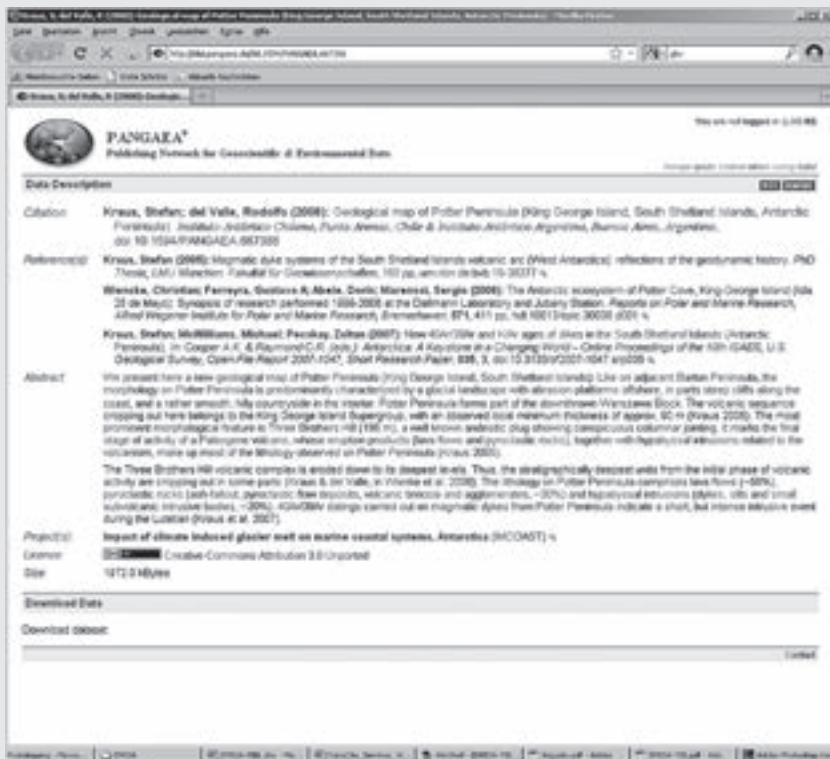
PANGAEA®
Publishing Network for Geoscientific & Environmental Data

You are not logged in

Data Description

Citation: Kraus, Stefan; del Valle, Rodolfo (2008): Geological map of Potter Peninsula (King George Island, South Shetland Islands, Antarctic Peninsula). Instituto Antártico Chileno, Punta Arenas, Chile & Instituto Antártico Argentino, Buenos Aires, Argentina, doi:10.1594/PANGAEA.667386

Reference(s): Kraus, Stefan (2005): Magmatic dyke systems of the South Shetland Islands volcanic arc (West Antarctica): reflections of the geodynamic history. PhD Thesis, LMU München: Fakultät für Geowissenschaften, 160 pp

Wiencke, Christian; Ferreyra, Gustavo A; Abele, Doris; Marenssi, Sergio (2008): The Antarctic ecosystem of Potter Cove, King-George Island (Isla 25 de Mayo): Synopsis of research performed 1999-2006 at the Dallmann Laboratory and Jubany Station. Reports on Polar and Marine Research, Alfred Wegener Institute for Polar and Marine Research, Bremerhaven, 571, 411 pp

Kraus, Stefan; McWilliams, Michael; Pecskay, Zoltan (2007): New 40Ar/39Ar and K/Ar ages of dikes in the South Shetland Islands (Antarctic Peninsula). In: Cooper A.K. & Raymond C.R. (eds.): Antarctica: A Keystone in a Changing World – Online Proceedings of the 10th ISAES, U.S. Geological Survey, Open-File Report 2007-1047, Short Research Paper, 038, 5, doi:10.3133/of2007-1047.srp038

Abstract: We present here a new geological map of Potter Peninsula (King George Island, South Shetland Islands). Like on adjacent Barton Peninsula, the morphology on Potter Peninsula is predominantly characterized by a glacial landscape with abrasion platforms offshore, in parts steep cliffs along the coast, and a rather smooth, hilly countryside in the interior. Potter Peninsula forms part of the downthrown Warszawa Block. The volcanic sequence cropping out here belongs to the King George Island Supergroup, with an observed local minimum thickness of approx. 90 m (Kraus 2005). The most prominent morphological feature is Three Brothers Hill (196 m), a well known andesitic plug showing conspicuous columnar jointing. It marks the final stage of activity of a Paleogene volcano, whose eruption products (lava flows and pyroclastic rocks), together with hypabyssal intrusions related to the volcanism, make up most of the lithology observed on Potter Peninsula (Kraus 2005).

The Three Brothers Hill volcanic complex is eroded down to its deepest levels. Thus, the stratigraphically deepest units from the initial phase of volcanic activity are cropping out in some parts (Kraus & del Valle, in Wiencke et al. 2008). The lithology on Potter Peninsula comprises lava flows (~50%), pyroclastic rocks (ash-fallout, pyroclastic flow deposits, volcanic breccia and agglomerates, ~20%) and hypabyssal intrusions (dykes, sills and small subvolcanic intrusive bodies, ~30%). 40Ar/39Ar dating carried out on magmatic dykes from Potter Peninsula indicate a short, but intense intrusive event during the Lutetian (Kraus et al. 2007).

Project(s): Impact of climate induced glacier melt on marine coastal systems, Antarctica (IMCOAST)

License: Creative Commons Attribution 3.0 Unported

Size: 1872.0 kBytes

Download Data

Download dataset

Contact